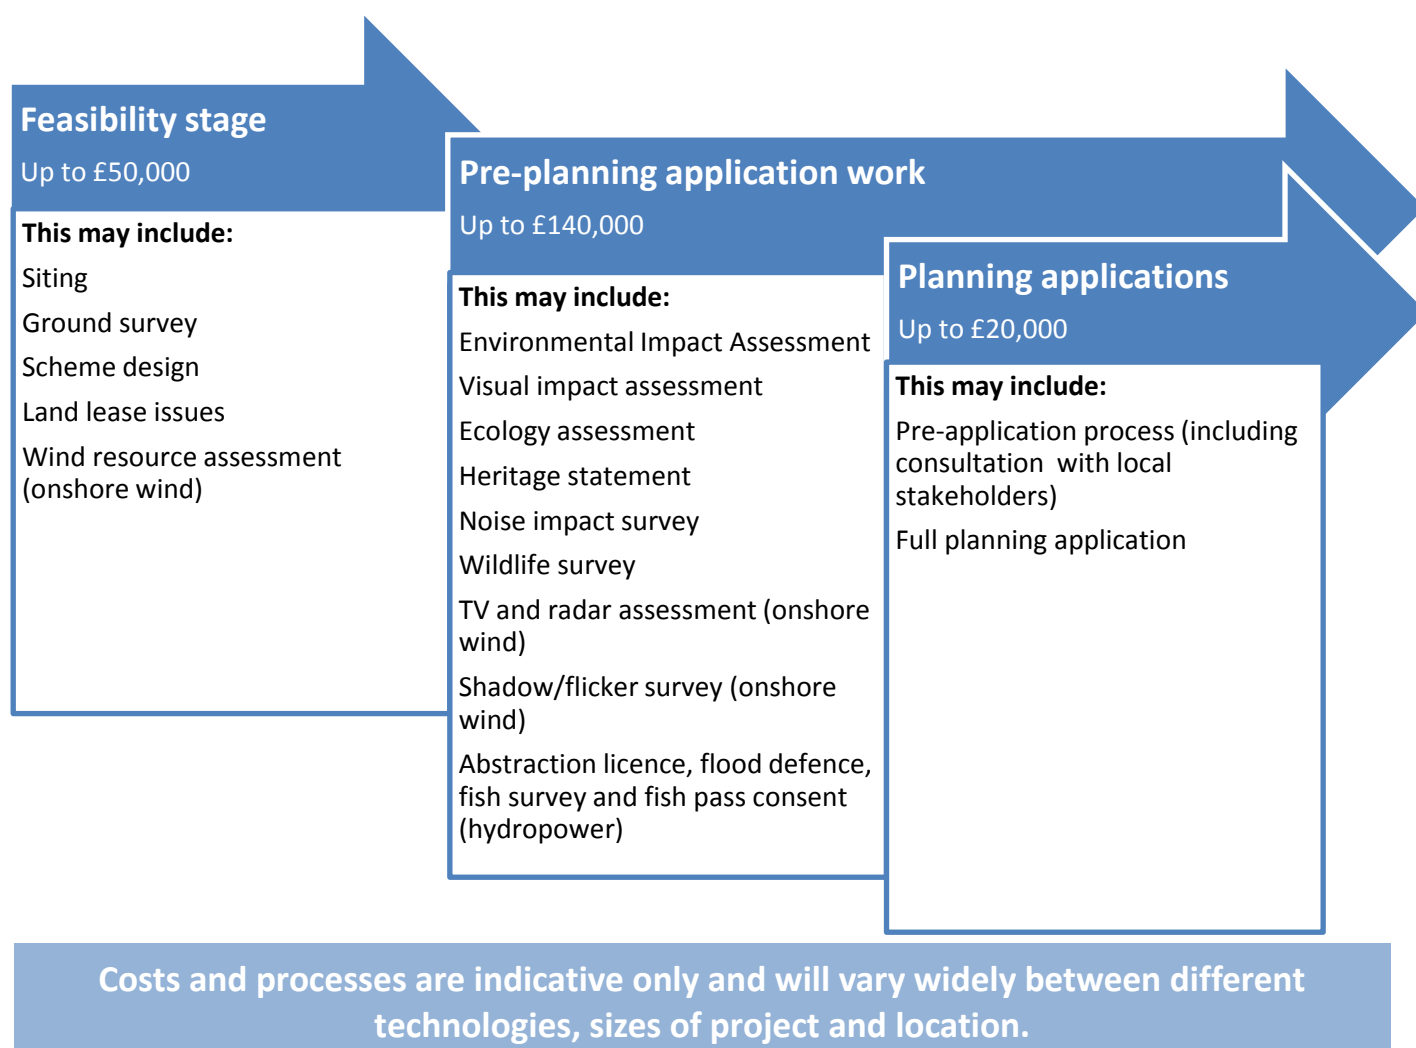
Feasibility stage

Up to £50,000

This may include:

Siting

Ground survey

Scheme design

Land lease issues

Wind resource assessment (onshore wind)

Pre-planning application work

Up to £140,000

This may include:

Environmental Impact Assessment

Visual impact assessment

Ecology assessment

Heritage statement

Noise impact survey

Wildlife survey

TV and radar assessment (onshore wind)

Shadow/flicker survey (onshore wind)

Abstraction licence, flood defence, fish survey and fish pass consent (hydropower)

Planning applications

Up to £20,000

This may include:

Pre-application process (including consultation with local stakeholders)

Full planning application

Costs and processes are indicative only and will vary widely between different technologies, sizes of project and location.